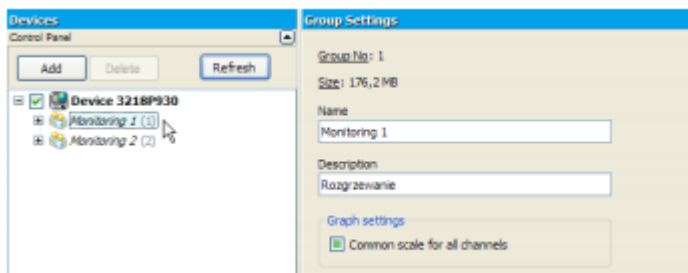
Devices
Control Panel
Add Delete Refresh
Device 3218P930
Monitoring 1 (1)
Monitoring 2 (2)

Group Settings
Group No: 1
Size: 176,2 MB
Name
Monitoring 1
Description
Rozgrzewanie
Graph settings
Common scale for all channels